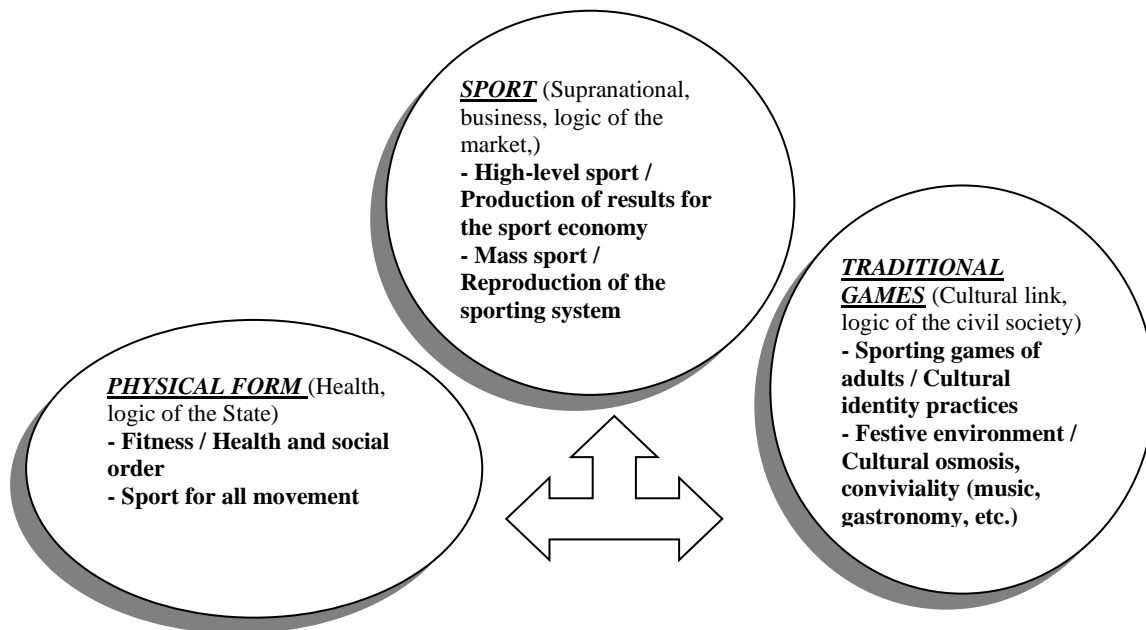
***SPORT*** (Supranational, business, logic of the market,)
**- High-level sport / Production of results for the sport economy**
**- Mass sport / Reproduction of the sporting system**

***TRADITIONAL GAMES*** (Cultural link, logic of the civil society)
**- Sporting games of adults / Cultural identity practices**
**- Festive environment / Cultural osmosis, conviviality (music, gastronomy, etc.)**

***PHYSICAL FORM*** (Health, logic of the State)
**- Fitness / Health and social order**
**- Sport for all movement**